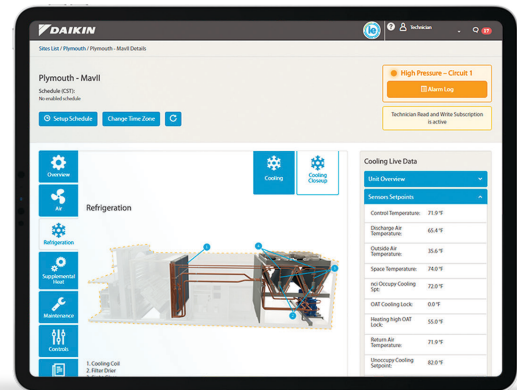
DAIKIN

ie

Technician

37

Sites List / Plymouth / Plymouth - Mavil Details

Plymouth - Mavil

Schedule (CST):
No enabled schedule

Setup Schedule

Change Time Zone

High Pressure – Circuit 1

Alarm Log

Technician Read and Write Subscription is active

Overview

Air

Refrigeration

Supplemental Heat

Maintenance

Controls

Cooling

Cooling Closeup

Refrigeration

1. Cooling Coil
2. Filter Drier

Cooling Live Data

Unit Overview

Sensors Setpoints

| | |
|---|---|
| Control Temperature: | 71.9 °F |
| Discharge Air Temperature: | 65.4 °F |
| Outside Air Temperature: | 35.6 °F |
| Space Temperature: | 74.0 °F |
| ncl Occupy Cooling Spt: | 72.0 °F |
| OAT Cooling Lock: | 0.0 °F |
| Heating high OAT Lock: | 55.0 °F |
| Return Air Temperature: | 71.9 °F |
| Unoccupy Cooling Setpoint: | 82.0 °F |